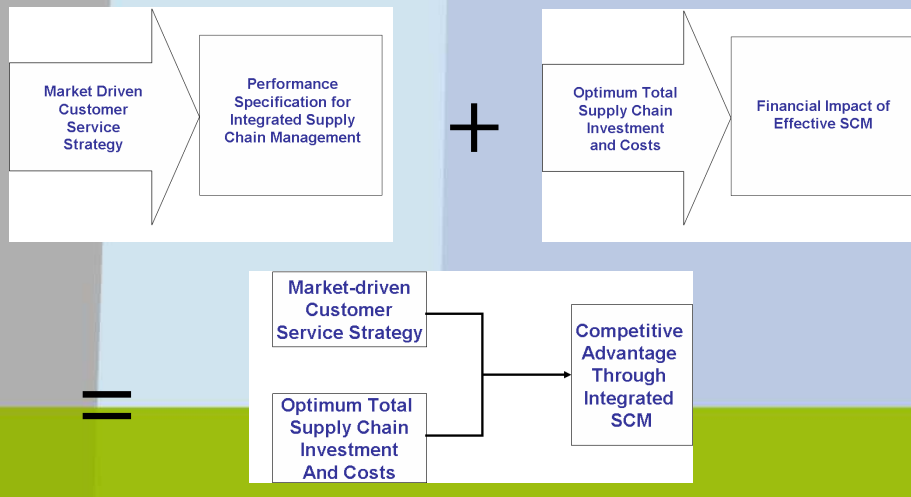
Market Driven Customer Service Strategy

Performance Specification for Integrated Supply Chain Management

+

Optimum Total Supply Chain Investment and Costs

Financial Impact of Effective SCM

=

Market-driven Customer Service Strategy

Optimum Total Supply Chain Investment And Costs

Competitive Advantage Through Integrated SCM